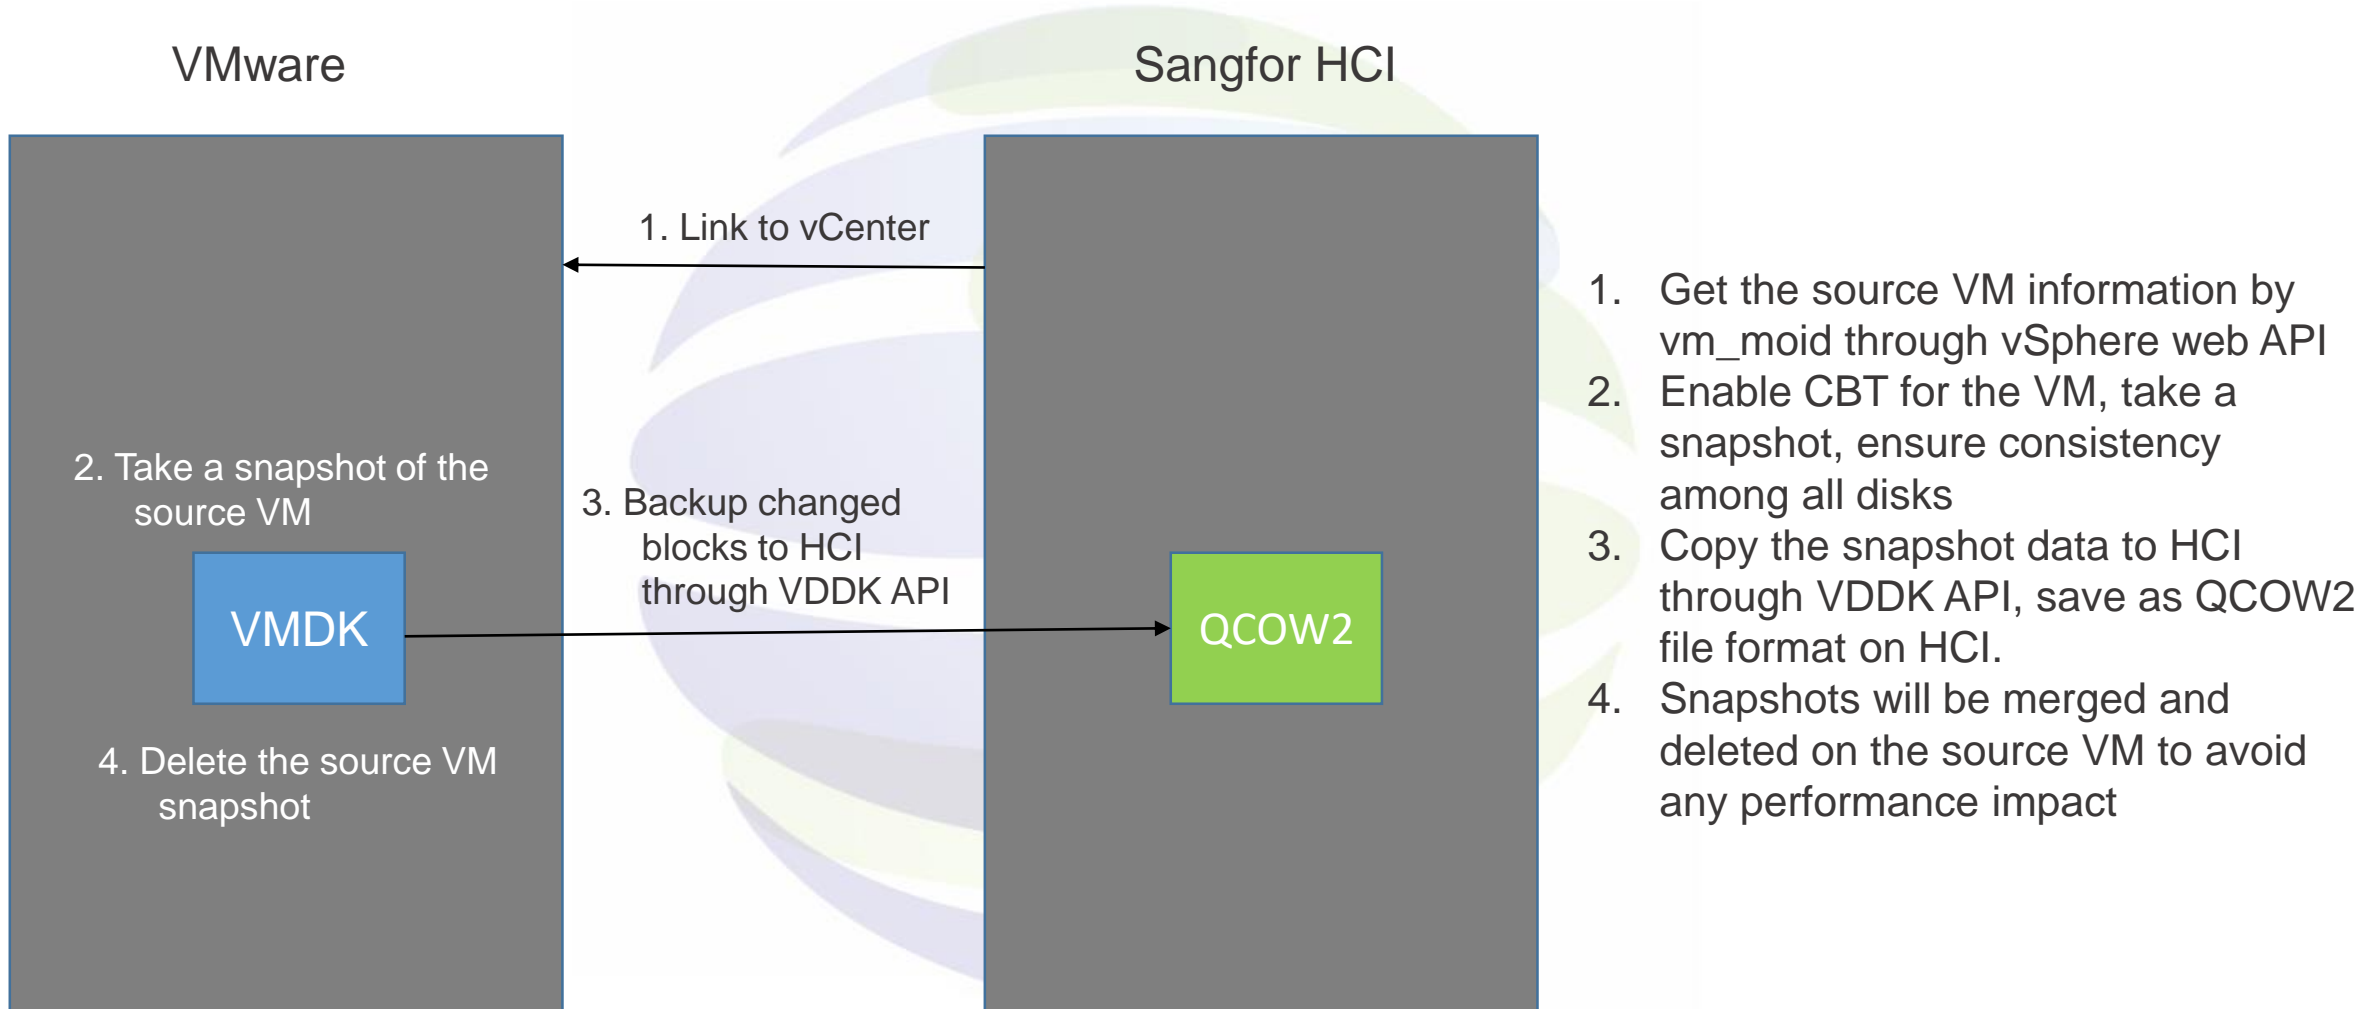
VMware

Sangfor HCI

1. Link to vCenter

2. Take a snapshot of the source VM

VMDK

4. Delete the source VM snapshot

3. Backup changed blocks to HCI through VDDK API

QCOW2

1. Get the source VM information by vm_moid through vSphere web API
2. Enable CBT for the VM, take a snapshot, ensure consistency among all disks
3. Copy the snapshot data to HCI through VDDK API, save as QCOW2 file format on HCI.
4. Snapshots will be merged and deleted on the source VM to avoid any performance impact